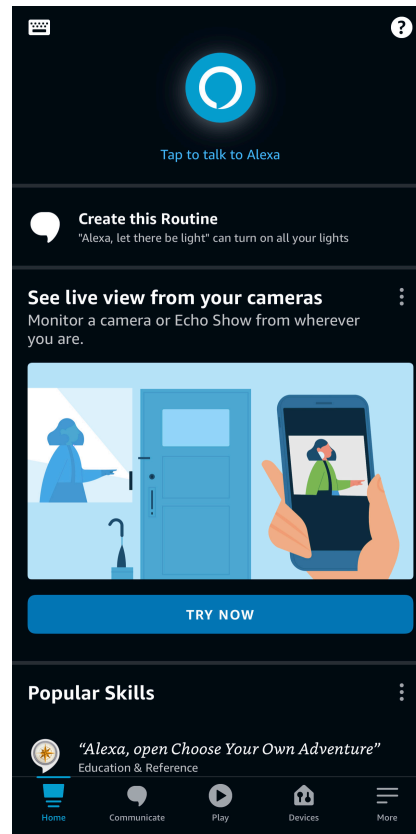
Tap to talk to Alexa

Create this Routine
"Alexa, let there be light" can turn on all your lights

See live view from your cameras
Monitor a camera or Echo Show from wherever you are.

TRY NOW

Popular Skills

"Alexa, open Choose Your Own Adventure"
Education & Reference

Home
Communicate
Play
Devices
More